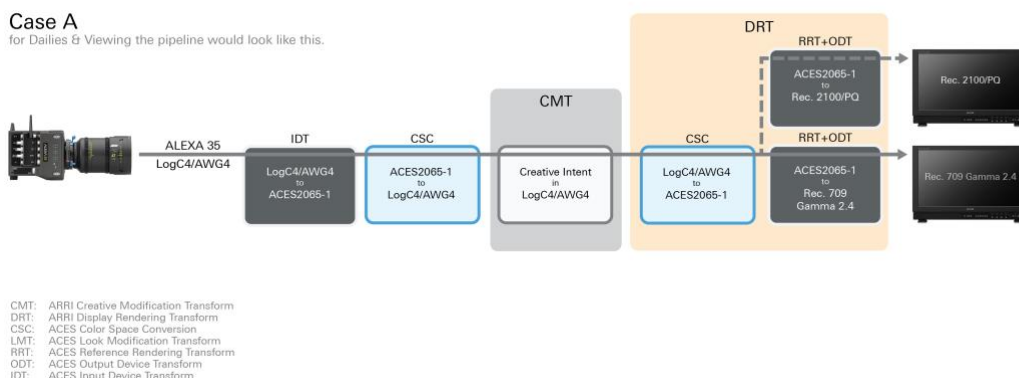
Case A
for Dailies & Viewing the pipeline would look like this.

DRT

RRT+ODT

ACES2065-1
to
Rec. 2100/PQ

Rec. 2100/PQ

CMT

ALEXA 35
LogC4/AWG4

IDT

LogC4/AWG4
to
ACES2065-1

CSC

ACES2065-1
to
LogC4/AWG4

Creative Intent
in
LogC4/AWG4

CSC

LogC4/AWG4
to
ACES2065-1

RRT+ODT

ACES2065-1
to
Rec. 709
Gamma 2.4

Rec. 709 Gamma 2.4

CMT: ARRI Creative Modification Transform
DRT: ARRI Display Rendering Transform
CSC: ACES Color Space Conversion
LMT: ACES Look Modification Transform
RRT: ACES Reference Rendering Transform
ODT: ACES Output Device Transform
IDT: ACES Input Device Transform